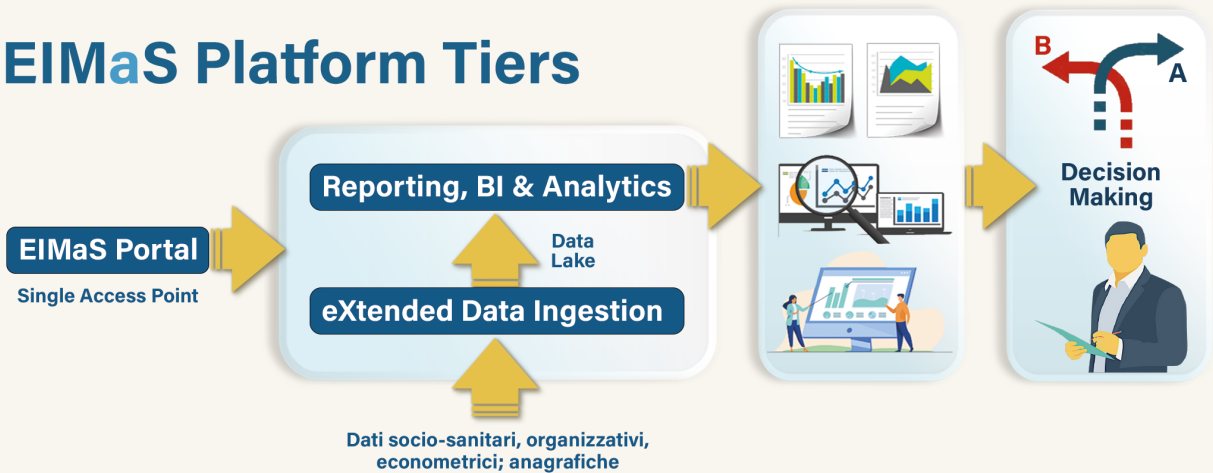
EIMaS Platform Tiers

EIMaS Portal

Single Access Point

Reporting, BI & Analytics

Data Lake

eXtended Data Ingestion

Dati socio-sanitari, organizzativi, econometrici; anagrafiche

B

A

Decision Making